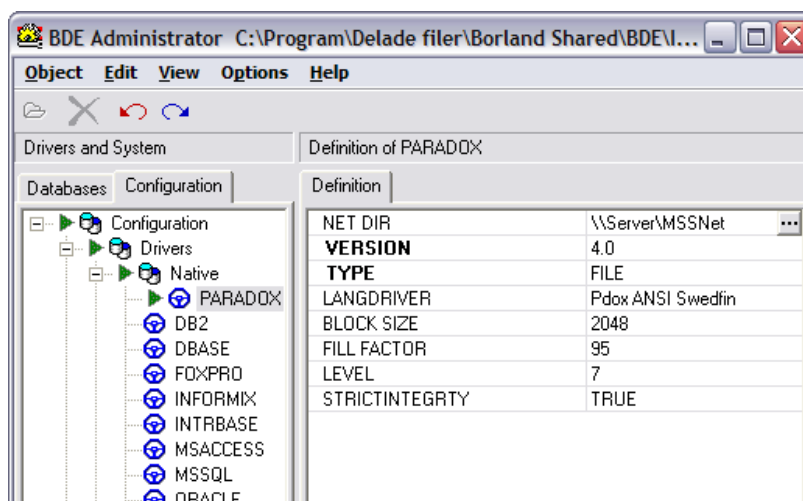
BDE Administrator C:\Program\Delade filer\Borland Shared\BDE\I...

Object Edit View Options Help

Drivers and System

Definition of PARADOX

Databases Configuration

Definition

Configuration
Drivers
Native
PARADOX
DB2
DBASE
FOXPRO
INFORMIX
INTRBASE
MSACCESS
MSSQL
ORACLE

| | |
|---|---|
| NET DIR | \\Server\MSSNet |
| VERSION | 4.0 |
| TYPE | FILE |
| LANGDRIVER | Pdox ANSI Swedfin |
| BLOCK SIZE | 2048 |
| FILL FACTOR | 95 |
| LEVEL | 7 |
| STRICTINTEGRTY | TRUE |